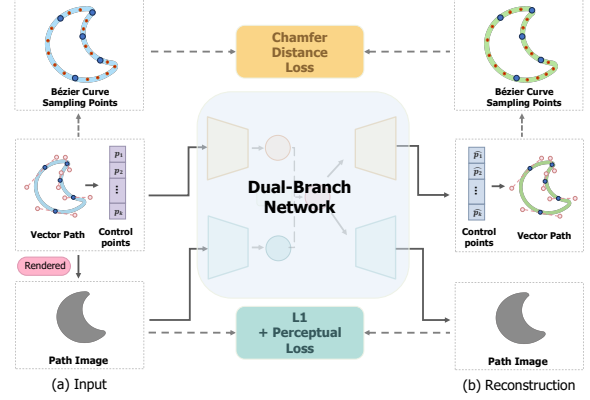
Bézier Curve Sampling Points

Chamfer Distance Loss

Bézier Curve Sampling Points

$p_1$
$p_2$
$\vdots$
$p_k$

Vector Path

Control points

Dual-Branch Network

$\hat{p}_1$
$\hat{p}_2$
$\vdots$
$\hat{p}_k$

Control points

Vector Path

Rendered

L1 + Perceptual Loss

Path Image

Path Image

(a) Input

(b) Reconstruction